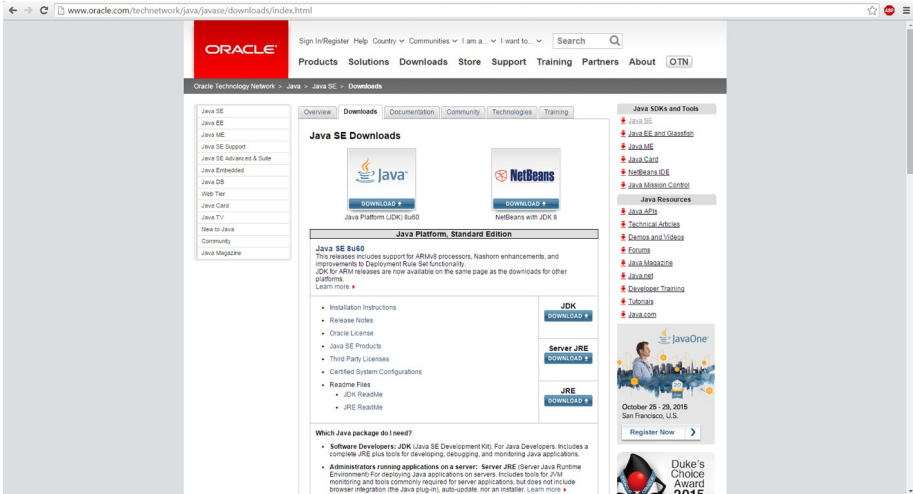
www.oracle.com/technetwork/java/javase/downloads/index.html

ORACLE

Sign In/Register Help Country Communities I am a... I want to... Search

Products Solutions Downloads Store Support Training Partners About OTN

Oracle Technology Network > Java > Java SE > Downloads

Java SE
Java EE
Java ME
Java SE Support
Java SE Advanced & Suite
Java Embedded
Java DB
Web Tier
Java Card
Java TV
New to Java
Community
Java Magazine

Overview Downloads Documentation Community Technologies Training

Java SE Downloads

Java
DOWNLOAD
Java Platform (JDK) 8u60

NetBeans
DOWNLOAD
NetBeans with JDK 8

Java Platform, Standard Edition

Java SE 8u60
This releases includes support for ARMv8 processors, Nashorn enhancements, and improvements to Deployment Rule Set functionality.
JDK for ARM releases are now available on the same page as the downloads for other platforms.
Learn more

- Installation Instructions
- Release Notes
- Oracle License
- Java SE Products
- Third Party Licenses
- Certified System Configurations
- Readme Files
  - JDK ReadMe
  - JRE ReadMe

JDK
DOWNLOAD

Server JRE
DOWNLOAD

JRE
DOWNLOAD

Which Java package do I need?

- Software Developers: JDK (Java SE Development Kit). For Java Developers. Includes a complete JRE plus tools for developing, debugging, and monitoring Java applications.
- Administrators running applications on a server: Server JRE (Server Java Runtime Environment) For deploying Java applications on servers. Includes tools for JVM monitoring and tools commonly required for server applications, but does not include browser integration (the Java plug-in), auto-update, nor an installer. Learn more

Java SDKs and Tools
Java SE
Java EE and Glassfish
Java ME
Java Card
NetBeans IDE
Java Mission Control

Java Resources
Java APIs
Technical Articles
Demos and Videos
Forums
Java Magazine
Java.net
Developer Training
Tutorials
Java.com

JavaOne
October 25 - 29, 2015
San Francisco, U.S.
Register Now

Duke's Choice Award 2015